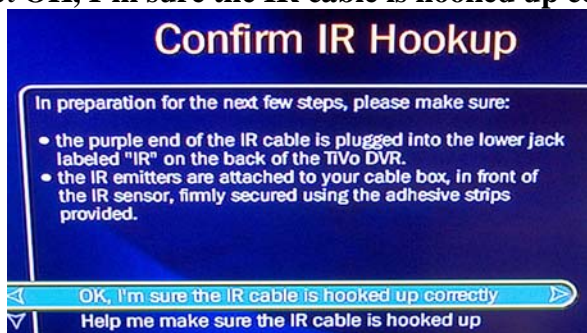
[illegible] OK, I'm sure the IR cable is hooked up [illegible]

Confirm IR Hookup

In preparation for the next few steps, please make sure:

• the purple end of the IR cable is plugged into the lower jack labeled "IR" on the back of the TiVo DVR.
• the IR emitters are attached to your cable box, in front of the IR sensor, firmly secured using the adhesive strips provided.

OK, I'm sure the IR cable is hooked up correctly

Help me make sure the IR cable is hooked up